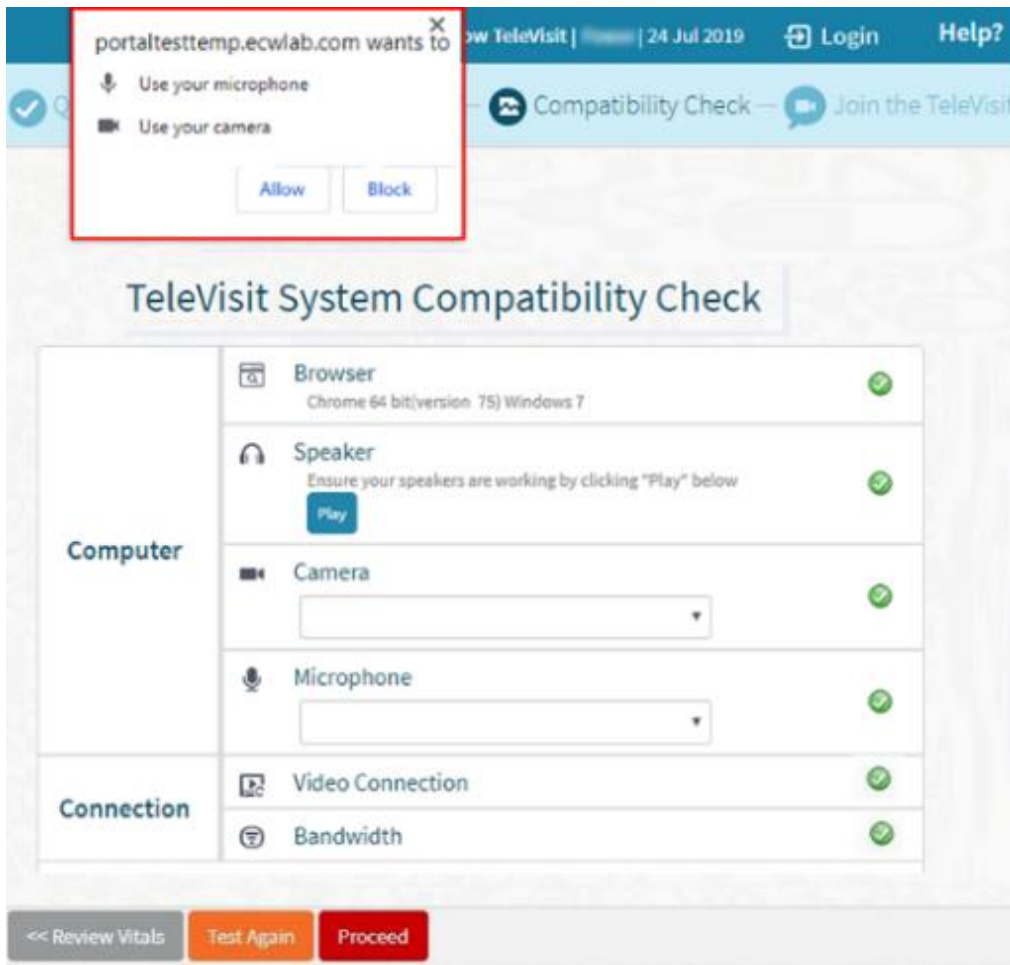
portaltesttemp.ecwlab.com wants to
Use your microphone
Use your camera
Allow Block

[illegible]w TeleVisit | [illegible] | 24 Jul 2019 Login Help?

Q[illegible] — Compatibility Check — Join the TeleVisi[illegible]

TeleVisit System Compatibility Check

| Computer | Browser Chrome 64 bit(version 75) Windows 7 |
|---|---|
| | Speaker Ensure your speakers are working by clicking "Play" below Play |
| | Camera |
| | Microphone |
| Connection | Video Connection |
| | Bandwidth |

<< Review Vitals Test Again Proceed